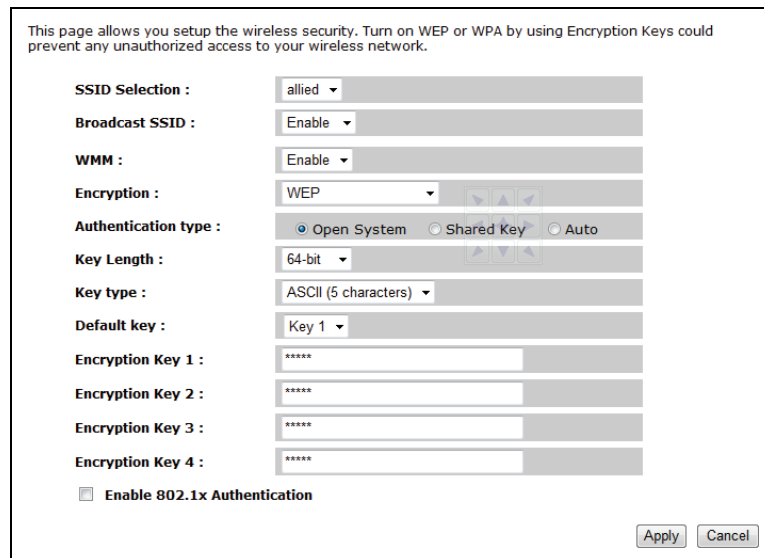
This page allows you setup the wireless security. Turn on WEP or WPA by using Encryption Keys could prevent any unauthorized access to your wireless network.

| | |
|---|---|
| SSID Selection : | allied |
| Broadcast SSID : | Enable |
| WMM : | Enable |
| Encryption : | WEP |
| Authentication type : | Open System  Shared Key  Auto |
| Key Length : | 64-bit |
| Key type : | ASCII (5 characters) |
| Default key : | Key 1 |
| Encryption Key 1 : | ***** |
| Encryption Key 2 : | ***** |
| Encryption Key 3 : | ***** |
| Encryption Key 4 : | ***** |

Enable 802.1x Authentication

Apply Cancel